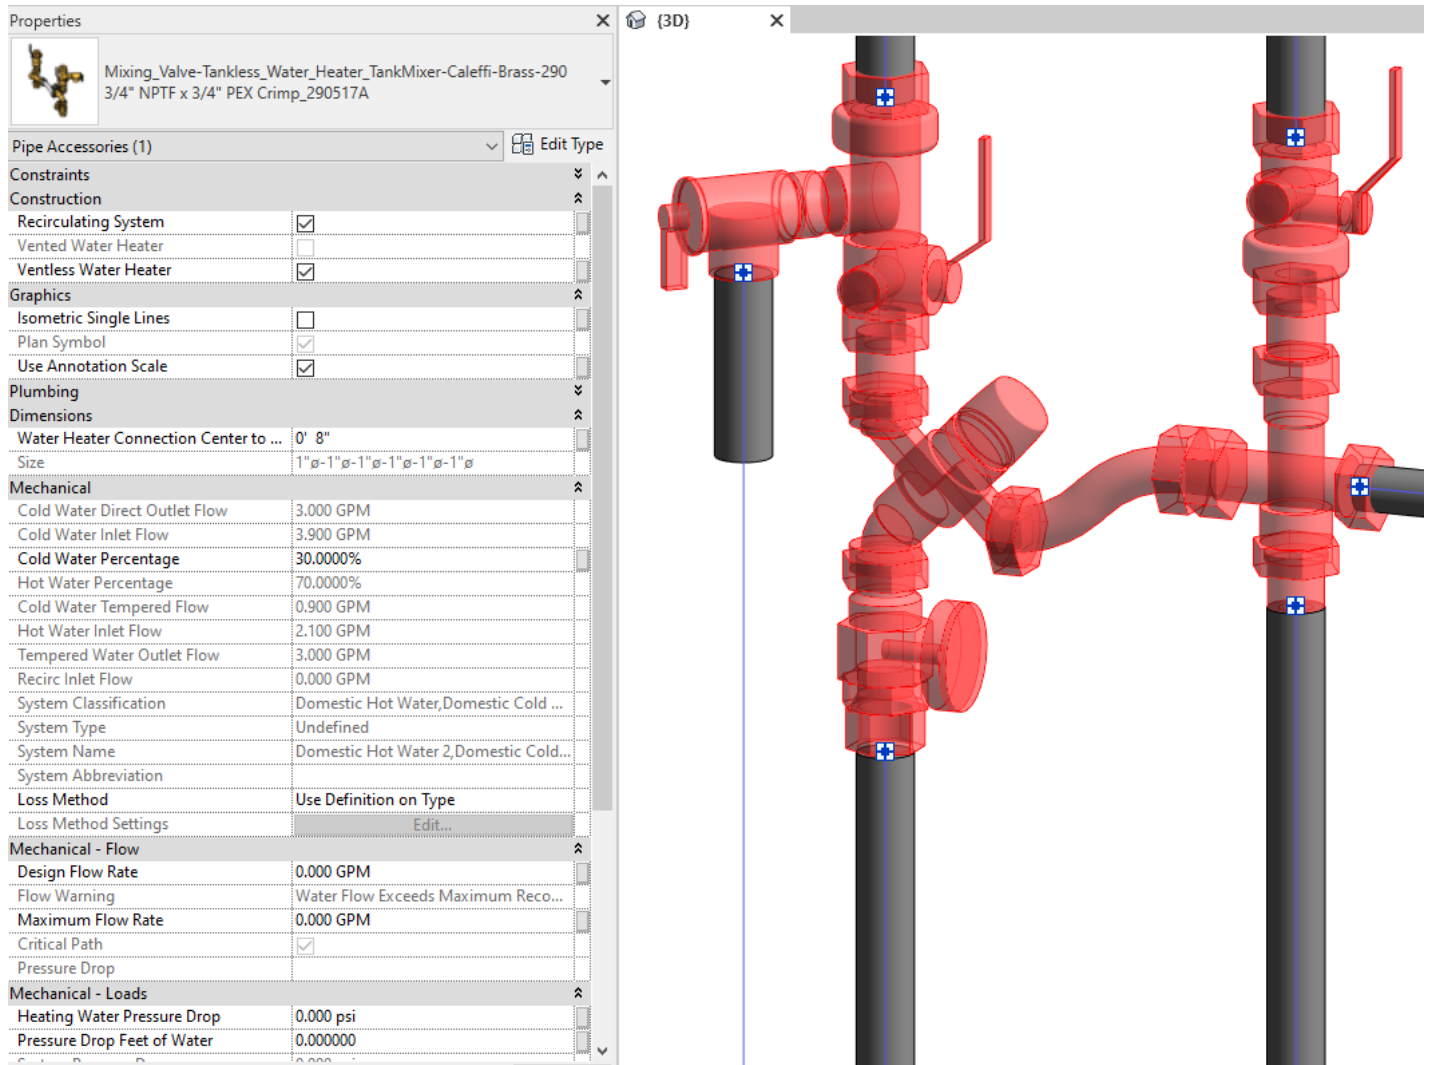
Properties

Mixing_Valve-Tankless_Water_Heater_TankMixer-Caleffi-Brass-290 3/4" NPTF x 3/4" PEX Crimp_290517A

Pipe Accessories (1)
Edit Type

| | |
|---|---|
| Constraints | |
| Construction | |
| Recirculating System | ☑ |
| Vented Water Heater | ☐ |
| Ventless Water Heater | ☑ |
| Graphics | |
| Isometric Single Lines | ☐ |
| Plan Symbol | ☑ |
| Use Annotation Scale | ☑ |
| Plumbing | |
| Dimensions | |
| Water Heater Connection Center to ... | 0' 8" |
| Size | 1"ø-1"ø-1"ø-1"ø-1"ø-1"ø |
| Mechanical | |
| Cold Water Direct Outlet Flow | 3.000 GPM |
| Cold Water Inlet Flow | 3.900 GPM |
| Cold Water Percentage | 30.0000% |
| Hot Water Percentage | 70.0000% |
| Cold Water Tempered Flow | 0.900 GPM |
| Hot Water Inlet Flow | 2.100 GPM |
| Tempered Water Outlet Flow | 3.000 GPM |
| Recirc Inlet Flow | 0.000 GPM |
| System Classification | Domestic Hot Water,Domestic Cold ... |
| System Type | Undefined |
| System Name | Domestic Hot Water 2,Domestic Cold... |
| System Abbreviation | |
| Loss Method | Use Definition on Type |
| Loss Method Settings | Edit... |
| Mechanical - Flow | |
| Design Flow Rate | 0.000 GPM |
| Flow Warning | Water Flow Exceeds Maximum Reco... |
| Maximum Flow Rate | 0.000 GPM |
| Critical Path | ☑ |
| Pressure Drop | |
| Mechanical - Loads | |
| Heating Water Pressure Drop | 0.000 psi |
| Pressure Drop Feet of Water | 0.000000 |

{3D}